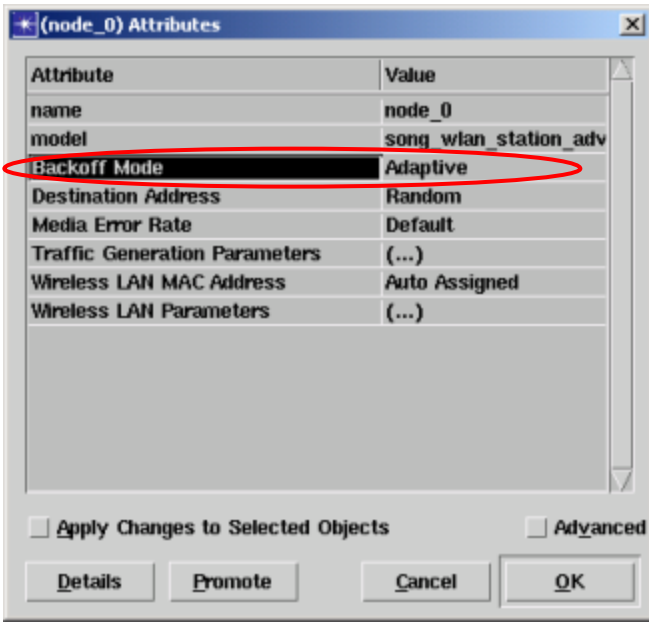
(node_0) Attributes

| Attribute | Value |
|---|---|
| name | node_0 |
| model | song_wlan_station_adv |
| Backoff Mode | Adaptive |
| Destination Address | Random |
| Media Error Rate | Default |
| Traffic Generation Parameters | (...) |
| Wireless LAN MAC Address | Auto Assigned |
| Wireless LAN Parameters | (...) |

Apply Changes to Selected Objects

Advanced

Details

Promote

Cancel

OK